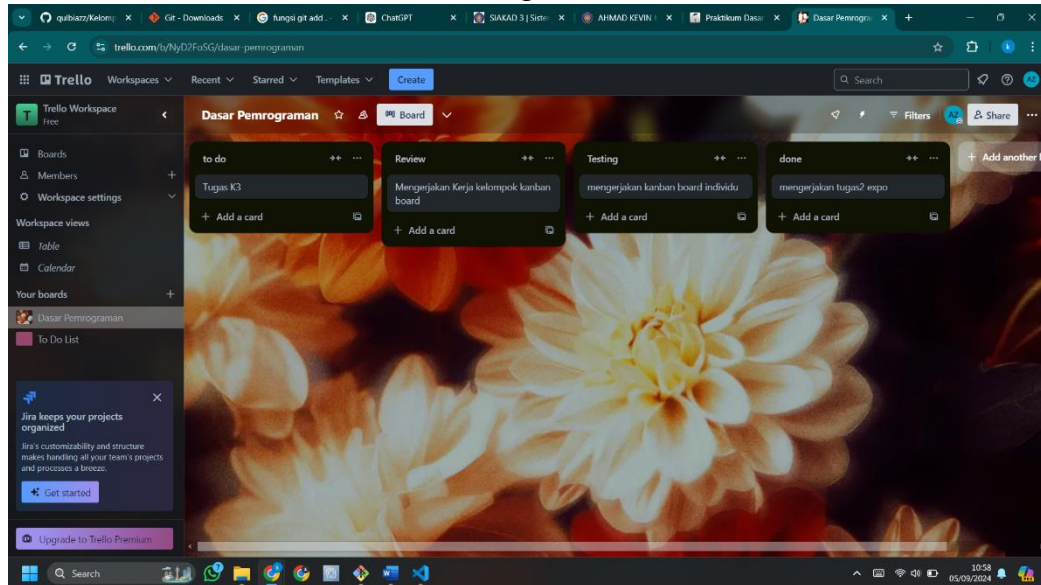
qulbiazz/Kelomp × Git - Downloads × fungsi git add . × ChatGPT × SIAKAD 3 | Sister × AHMAD KEVIN × Praktikum Dasar × Dasar Pemrogra × +

trello.com/b/NyD2FoSG/dasar-pemrograman

Trello Workspaces Recent Starred Templates Create

Search

Trello Workspace
Free

Boards
Members
Workspace settings

Workspace views
Table
Calendar

Your boards
Dasar Pemrograman
To Do List

Jira keeps your projects organized
Jira's customizability and structure makes handling all your team's projects and processes a breeze.
Get started

Upgrade to Trello Premium

Dasar Pemrograman Board

Filters Share

to do
Tugas K3
+ Add a card

Review
Mengerjakan Kerja kelompok kanban board
+ Add a card

Testing
mengerjakan kanban board individu
+ Add a card

done
mengerjakan tugas2 expo
+ Add a card

+ Add another l

Search

10:58
05/09/2024